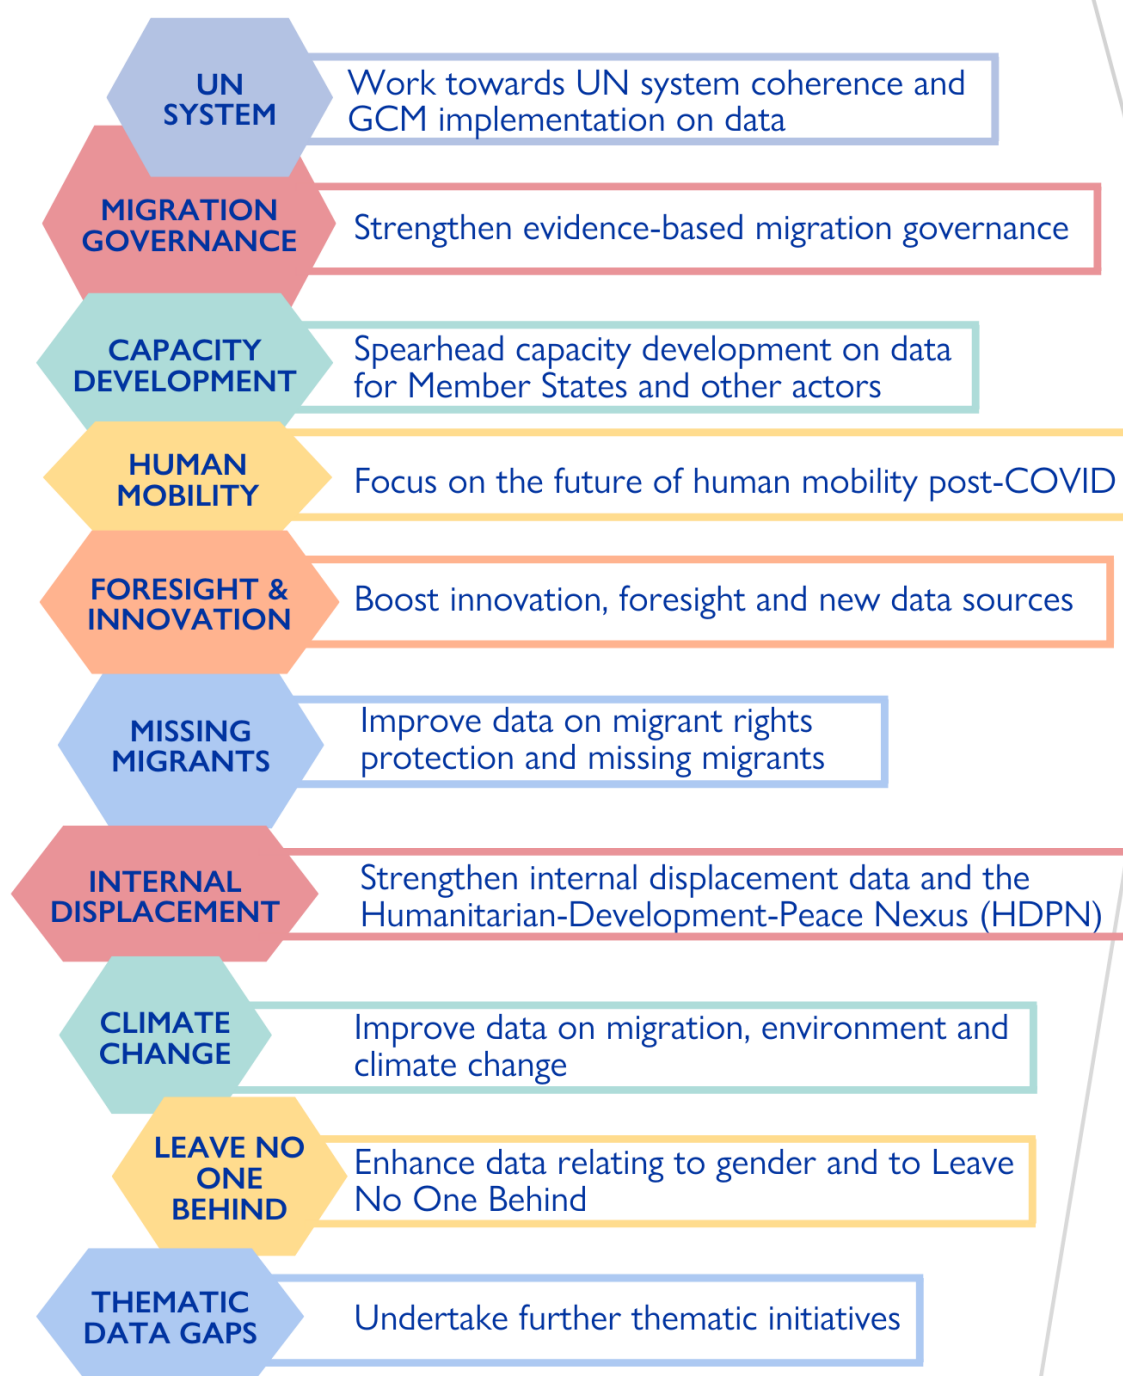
UN SYSTEM

Work towards UN system coherence and GCM implementation on data

MIGRATION GOVERNANCE

Strengthen evidence-based migration governance

CAPACITY DEVELOPMENT

Spearhead capacity development on data for Member States and other actors

HUMAN MOBILITY

Focus on the future of human mobility post-COVID

FORESIGHT & INNOVATION

Boost innovation, foresight and new data sources

MISSING MIGRANTS

Improve data on migrant rights protection and missing migrants

INTERNAL DISPLACEMENT

Strengthen internal displacement data and the Humanitarian-Development-Peace Nexus (HDPN)

CLIMATE CHANGE

Improve data on migration, environment and climate change

LEAVE NO ONE BEHIND

Enhance data relating to gender and to Leave No One Behind

THEMATIC DATA GAPS

Undertake further thematic initiatives